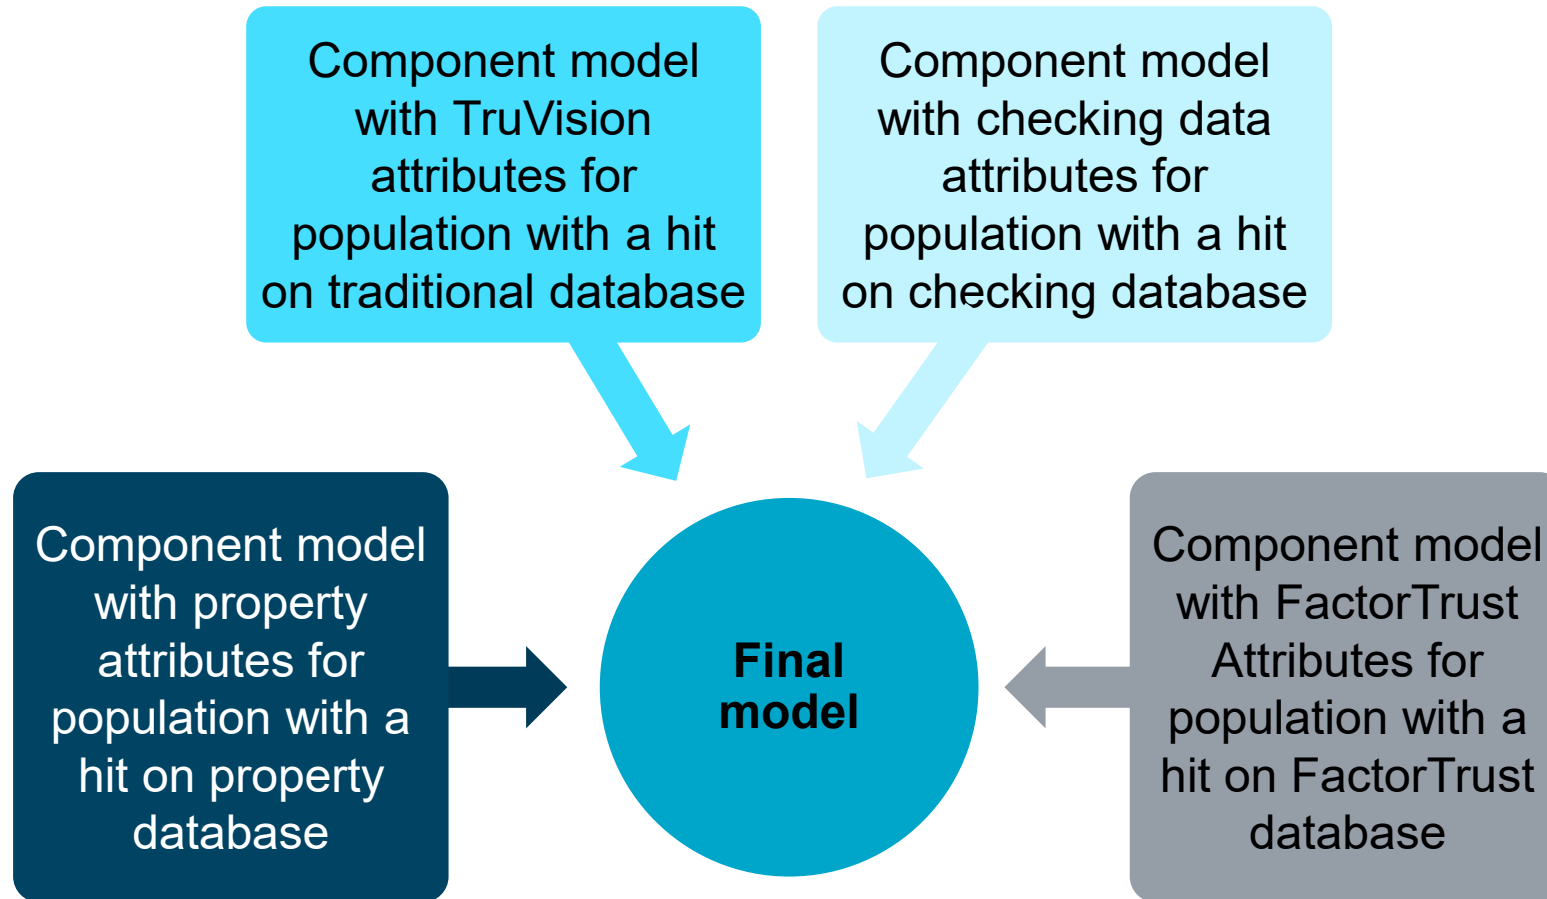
Component model with TruVision attributes for population with a hit on traditional database

Component model with checking data attributes for population with a hit on checking database

Component model with property attributes for population with a hit on property database

Final model

Component model with FactorTrust Attributes for population with a hit on FactorTrust database